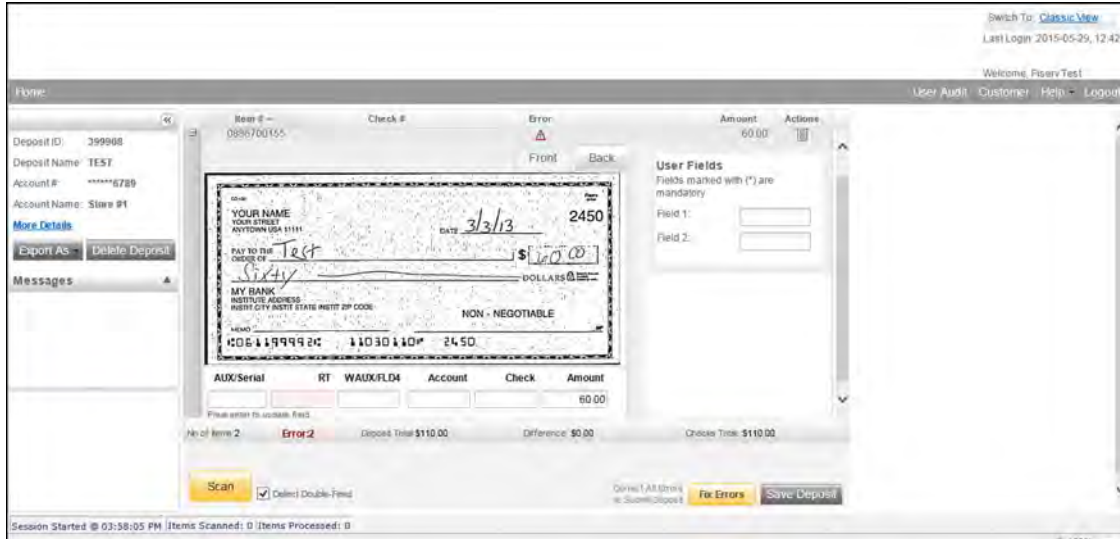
Switch To: Classic View
Last Login: 2015-05-29, 12:42

Welcome, Fiserv Test

Home

User Audit Customer Help Logout

Deposit ID: 399908
Deposit Name: TEST
Account #: ******6789
Account Name: Store #1
More Details

Export As Delete Deposit

Messages

| Item # | Check # | Error | Amount | Actions |
|---|---|---|---|---|
| 0686700455 | | ⚠ | 60.00 | |

Front Back

YOUR NAME
YOUR STREET
ANYTOWN USA 11111
DATE 3/3/13
2450
PAY TO THE ORDER OF Test
$ 60.00
Sixty
DOLLARS
MY BANK
INSTITUTE ADDRESS
INSTIT CITY INSTIT STATE INSTIT ZIP CODE
NON - NEGOTIABLE
MEMO
⑆061199992⑆ 11030110⑈ 2450

User Fields
Fields marked with (*) are mandatory
Field 1:
Field 2:

| AUX/Serial | RT | WAUX/FLD4 | Account | Check | Amount |
|---|---|---|---|---|---|
| | | | | | 60.00 |

Please enter to update field

No of items: 2 Error:2 Deposit Total $110.00 Difference: $0.00 Checks Total: $110.00

Scan
Detect Double-Feed

Correct All Errors to Submit Deposit
Fix Errors
Save Deposit

Session Started @ 03:58:05 PM Items Scanned: 0 Items Processed: 0